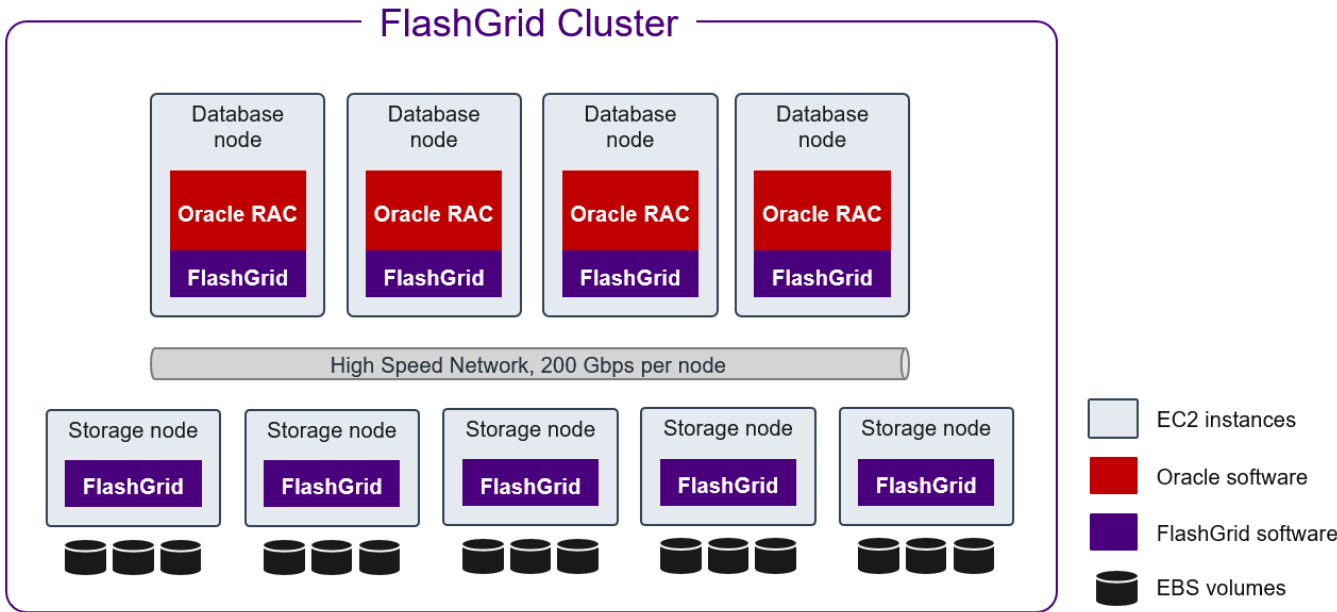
FlashGrid Cluster

Database node
Oracle RAC
FlashGrid

Database node
Oracle RAC
FlashGrid

Database node
Oracle RAC
FlashGrid

Database node
Oracle RAC
FlashGrid

High Speed Network, 200 Gbps per node

Storage node
FlashGrid

Storage node
FlashGrid

Storage node
FlashGrid

Storage node
FlashGrid

Storage node
FlashGrid

EC2 instances
Oracle software
FlashGrid software
EBS volumes